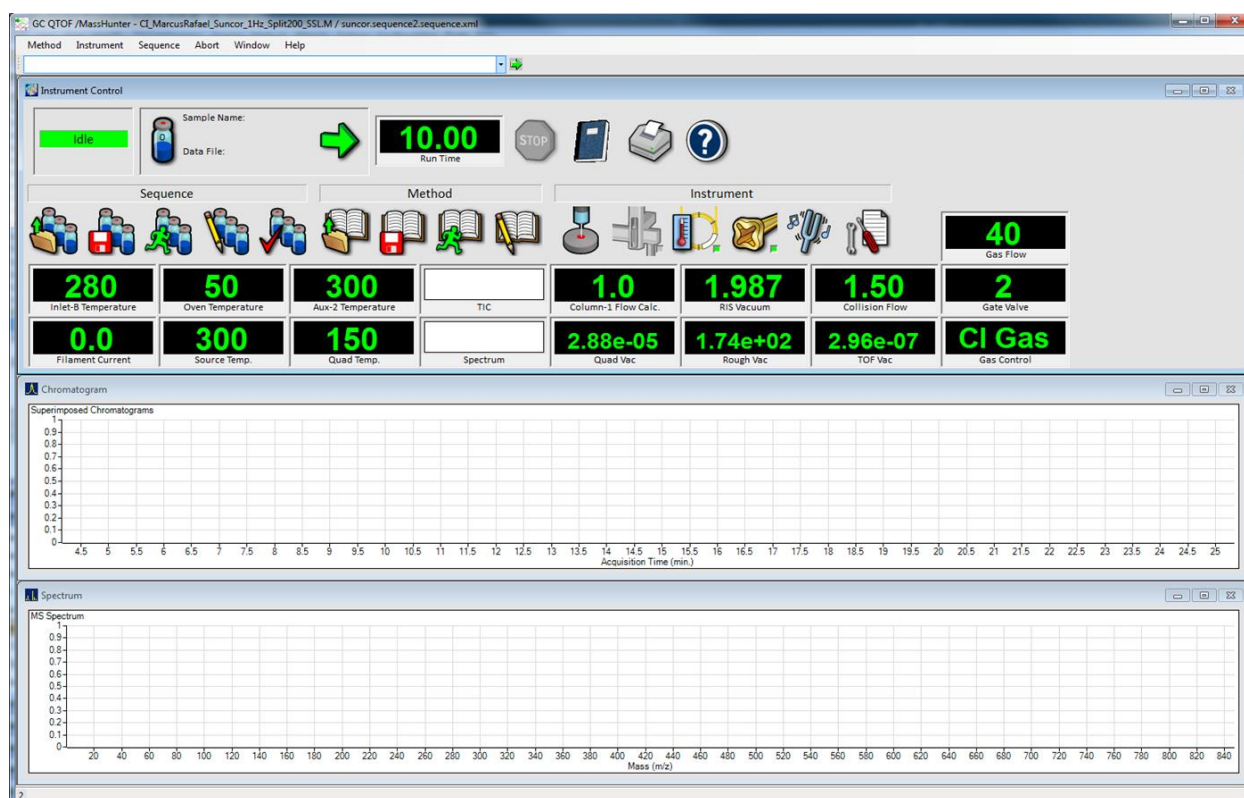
GC QTOF /MassHunter - CI_MarcusRafael_Suncor_1Hz_Split200_SSL.M / suncor.sequence2.sequence.xml

Method Instrument Sequence Abort Window Help

Instrument Control

Idle

Sample Name:

Data File:

10.00
Run Time

STOP

Sequence

Method

Instrument

40
Gas Flow

280
Inlet-B Temperature

50
Oven Temperature

300
Aux-2 Temperature

TIC

1.0
Column-1 Flow Calc.

1.987
RIS Vacuum

1.50
Collision Flow

2
Gate Valve

0.0
Filament Current

300
Source Temp.

150
Quad Temp.

Spectrum

2.88e-05
Quad Vac

1.74e+02
Rough Vac

2.96e-07
TOF Vac

CI Gas
Gas Control

Chromatogram

Superimposed Chromatograms

1 0.9 0.8 0.7 0.6 0.5 0.4 0.3 0.2 0.1 0

4.5 5 5.5 6 6.5 7 7.5 8 8.5 9 9.5 10 10.5 11 11.5 12 12.5 13 13.5 14 14.5 15 15.5 16 16.5 17 17.5 18 18.5 19 19.5 20 20.5 21 21.5 22 22.5 23 23.5 24 24.5 25

Acquisition Time (min.)

Spectrum

MS Spectrum

1 0.9 0.8 0.7 0.6 0.5 0.4 0.3 0.2 0.1 0

20 40 60 80 100 120 140 160 180 200 220 240 260 280 300 320 340 360 380 400 420 440 460 480 500 520 540 560 580 600 620 640 660 680 700 720 740 760 780 800 820 840

Mass (m/z)

2